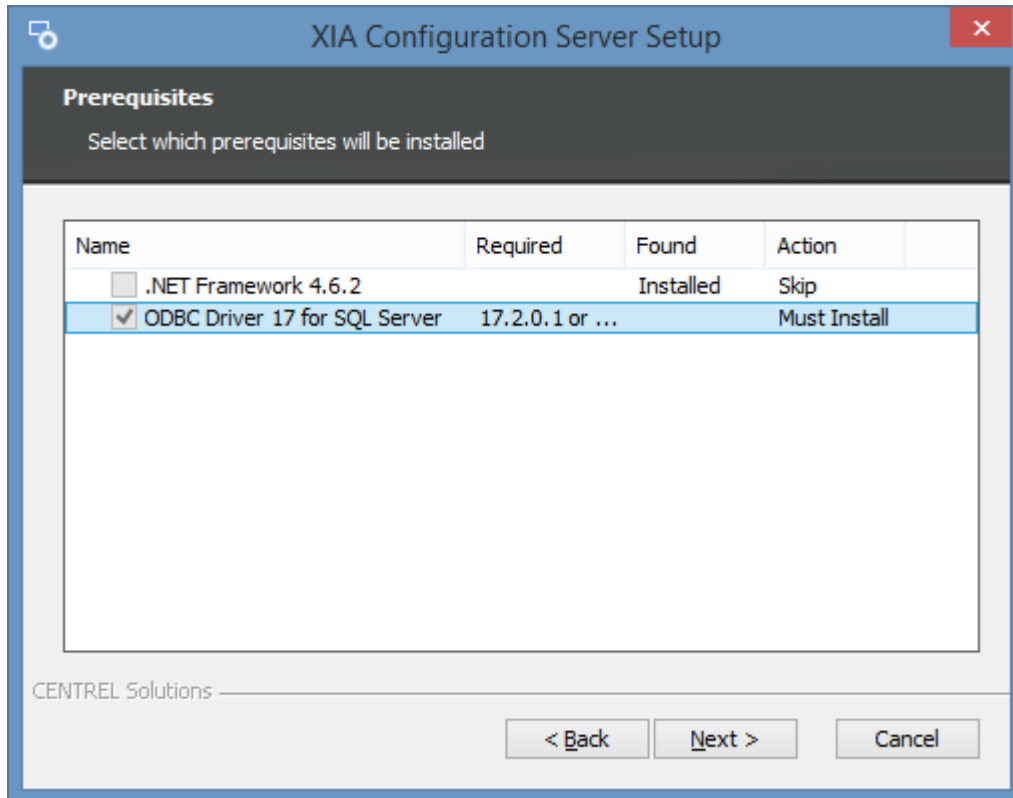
XIA Configuration Server Setup

Prerequisites

Select which prerequisites will be installed

| Name | Required | Found | Action |
|---|---|---|---|
| .NET Framework 4.6.2 | | Installed | Skip |
| ODBC Driver 17 for SQL Server | 17.2.0.1 or ... | | Must Install |

CENTREL Solutions

< Back
Next >
Cancel